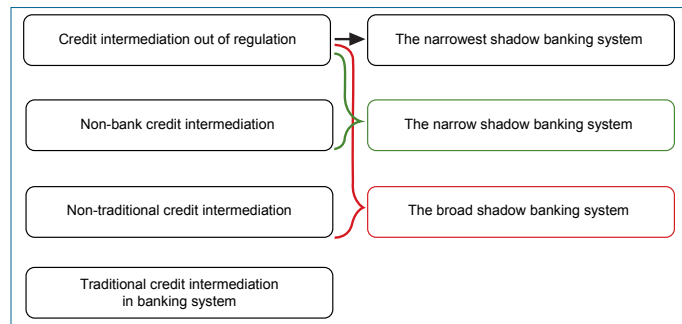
Credit intermediation out of regulation

The narrowest shadow banking system

Non-bank credit intermediation

The narrow shadow banking system

Non-traditional credit intermediation

The broad shadow banking system

Traditional credit intermediation in banking system